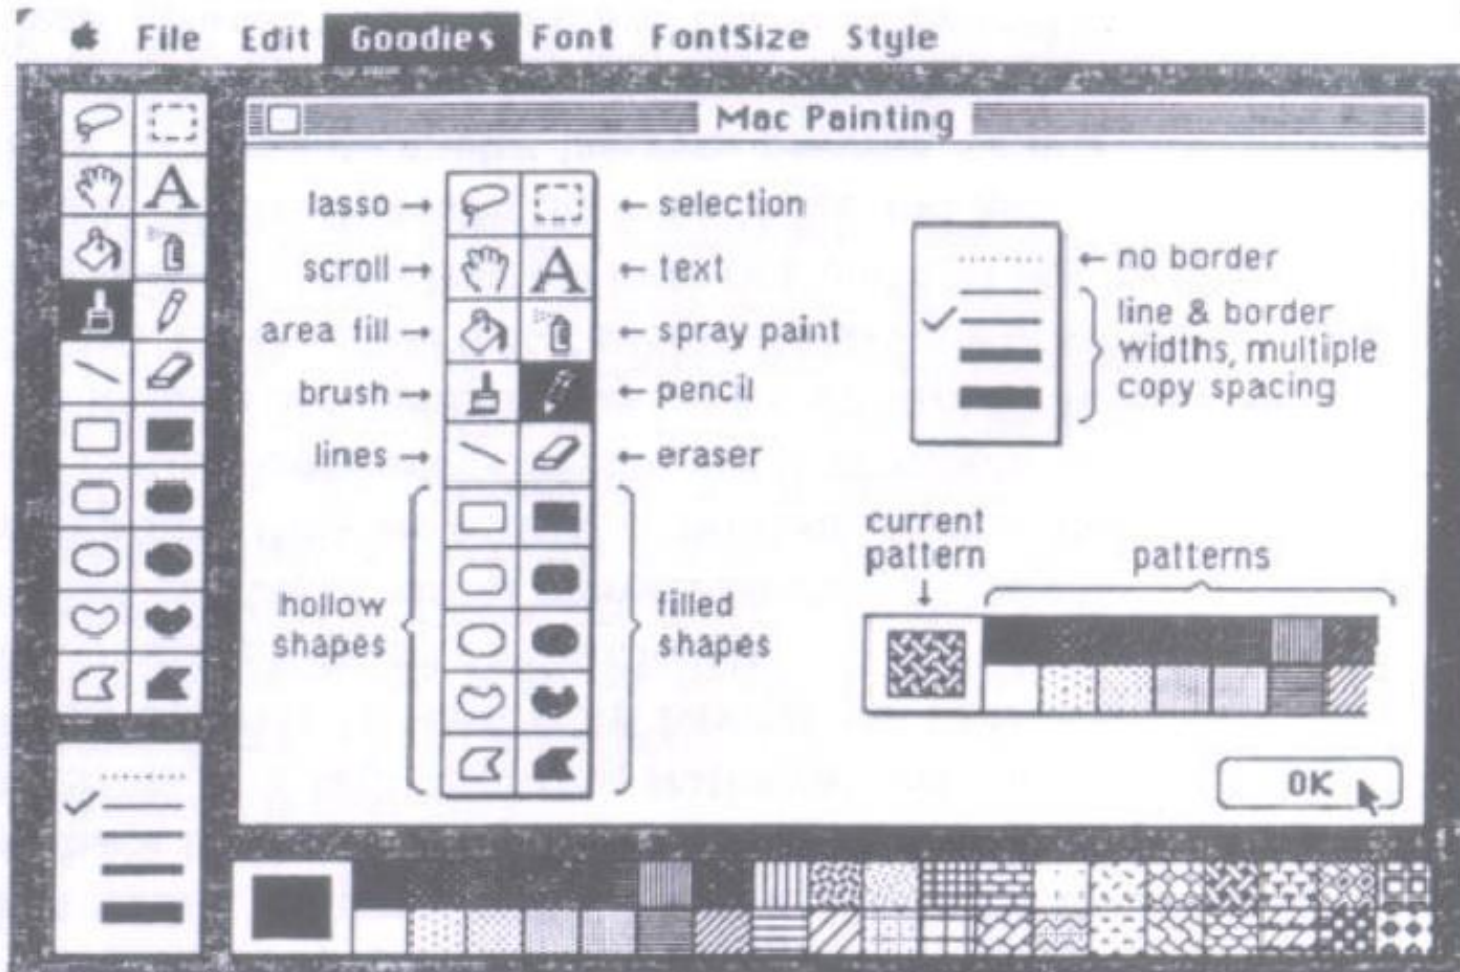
File Edit Goodies Font FontSize Style

Mac Painting

lasso → ← selection
scroll → ← text
area fill → ← spray paint
brush → ← pencil
lines → ← eraser

hollow shapes

filled shapes

← no border

line & border widths, multiple copy spacing

current pattern

patterns

OK